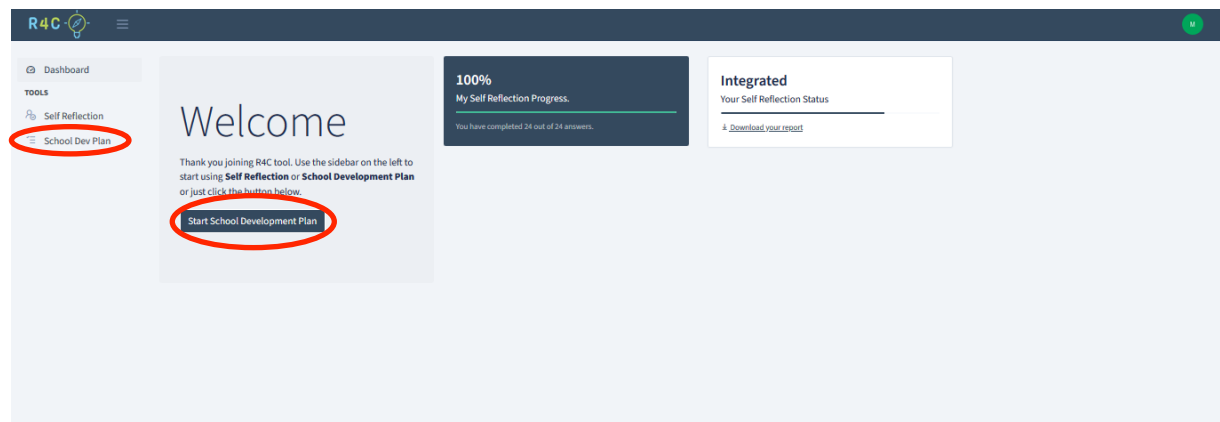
R4C

M

Dashboard

TOOLS

Self Reflection

School Dev Plan

Welcome

Thank you joining R4C tool. Use the sidebar on the left to start using **Self Reflection** or **School Development Plan** or just click the button below.

Start School Development Plan

100%

My Self Reflection Progress.

You have completed 24 out of 24 answers.

Integrated

Your Self Reflection Status

Download your report